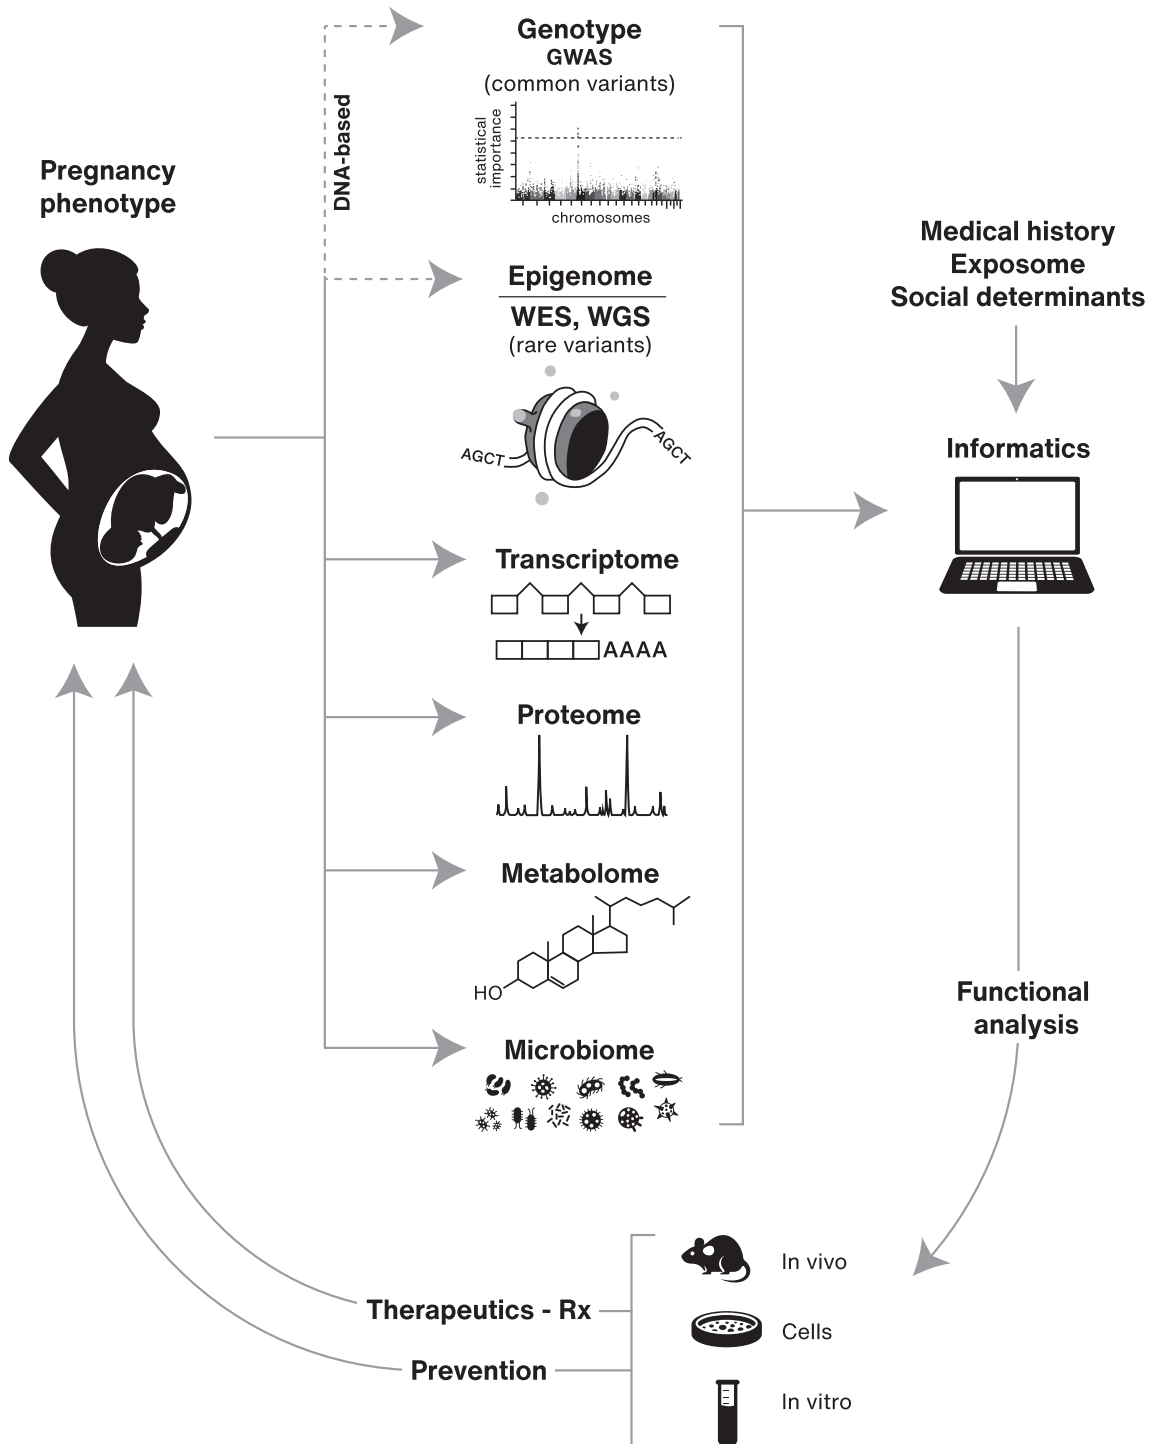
Pregnancy phenotype

DNA-based

Genotype
GWAS
(common variants)

statistical importance

chromosomes

Epigenome

WES, WGS
(rare variants)

AGCT

AGCT

Transcriptome

AAAA

Proteome

Metabolome

HO

Microbiome

Medical history
Exposome
Social determinants

Informatics

Functional analysis

In vivo

Cells

In vitro

Therapeutics - Rx

Prevention